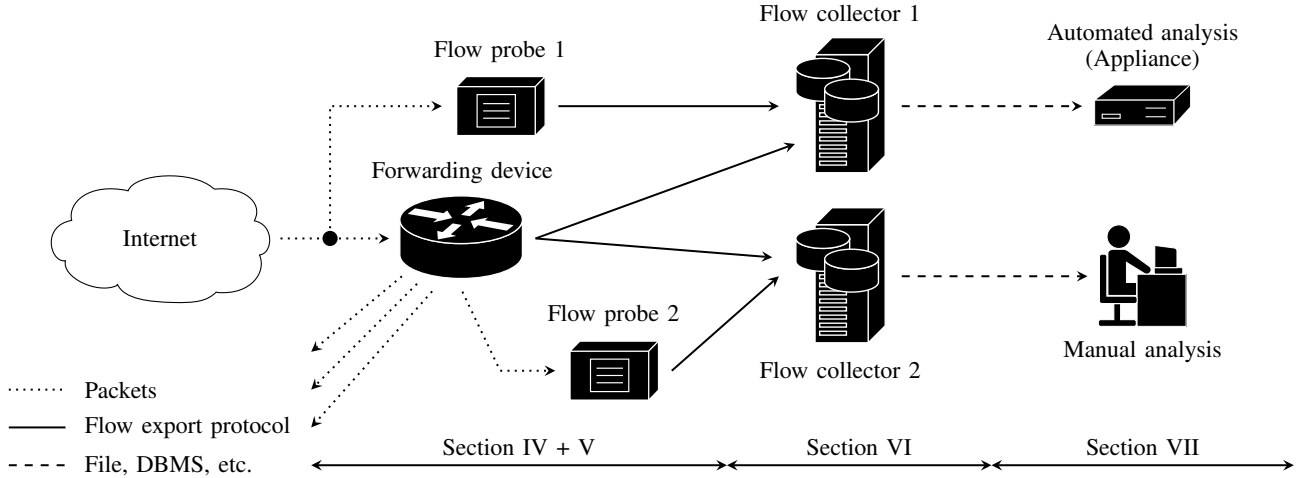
Flow collector 1

Automated analysis
(Appliance)

Flow probe 1

Forwarding device

Internet

Flow probe 2

Flow collector 2

Manual analysis

Packets

Flow export protocol

File, DBMS, etc.

Section IV + V

Section VI

Section VII